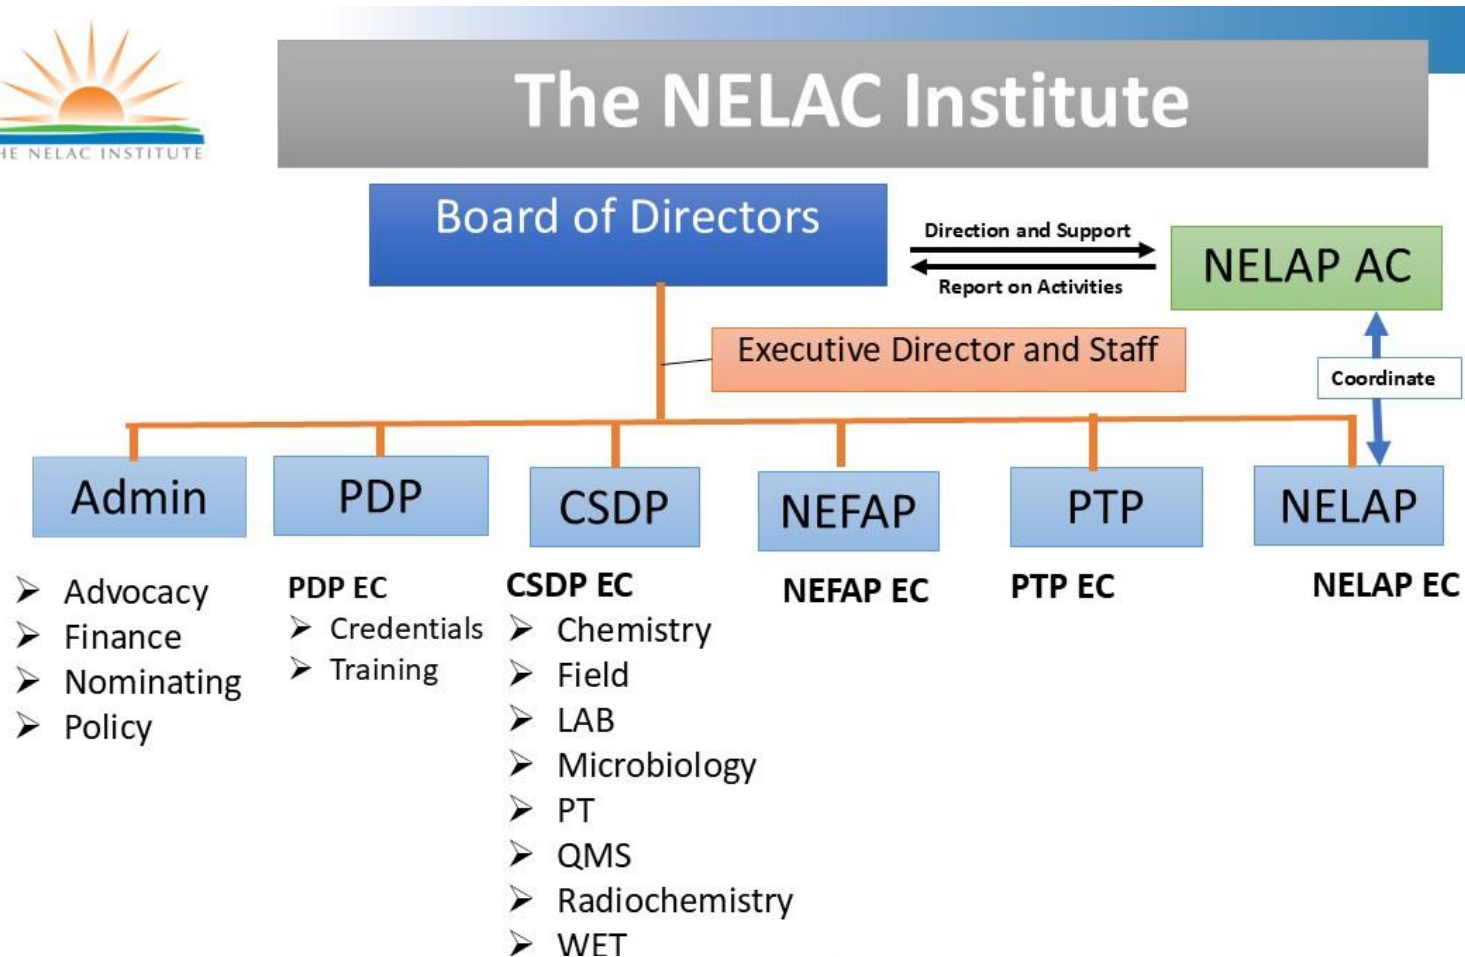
HE NELAC INSTITUTE

The NELAC Institute

Board of Directors

Direction and Support

Report on Activities

NELAP AC

Executive Director and Staff

Coordinate

Admin

PDP

CSDP

NEFAP

PTP

NELAP

➤ Advocacy
➤ Finance
➤ Nominating
➤ Policy

PDP EC
➤ Credentials
➤ Training

CSDP EC
➤ Chemistry
➤ Field
➤ LAB
➤ Microbiology
➤ PT
➤ QMS
➤ Radiochemistry
➤ WET

NEFAP EC

PTP EC

NELAP EC